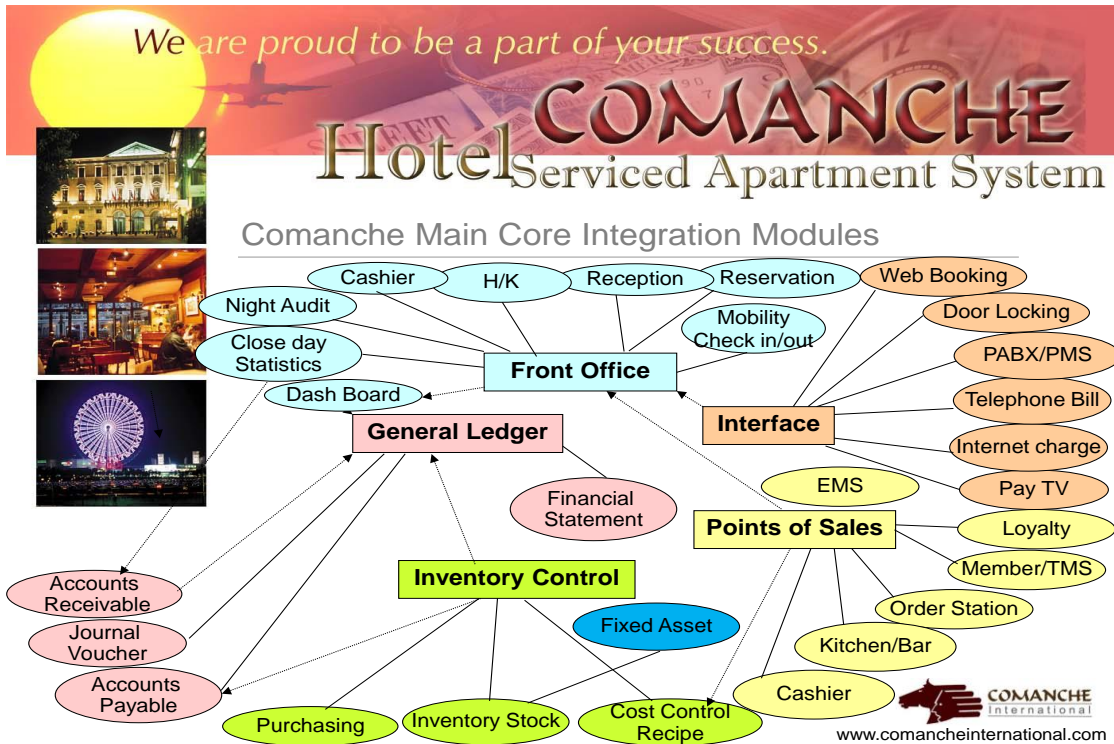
We are proud to be a part of your success.

COMANCHE

Hotel Serviced Apartment System

Comanche Main Core Integration Modules

Cashier

H/K

Reception

Reservation

Web Booking

Night Audit

Mobility Check in/out

Door Locking

Close day Statistics

Front Office

PABX/PMS

Dash Board

Interface

Telephone Bill

General Ledger

Internet charge

EMS

Pay TV

Financial Statement

Points of Sales

Loyalty

Member/TMS

Accounts Receivable

Inventory Control

Order Station

Fixed Asset

Journal Voucher

Kitchen/Bar

Accounts Payable

Cashier

Purchasing

Inventory Stock

Cost Control Recipe

COMANCHE International

www.comancheinternational.com